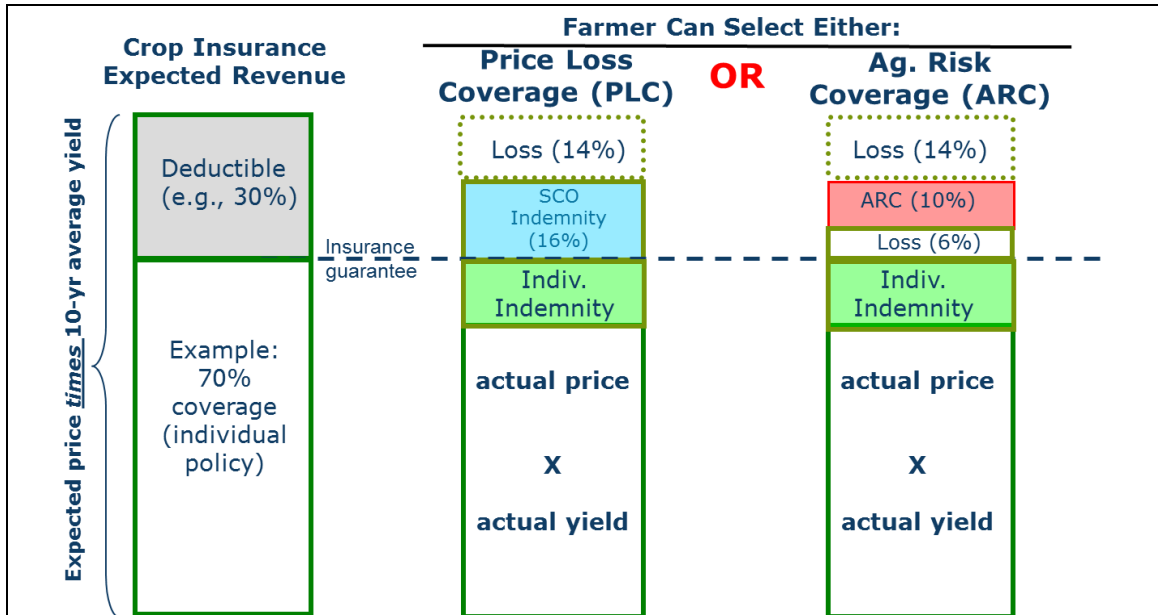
Farmer Can Select Either:

Crop Insurance Expected Revenue

Price Loss Coverage (PLC)

OR

Ag. Risk Coverage (ARC)

Expected price *times* 10-yr average yield

Deductible (e.g., 30%)

Example: 70% coverage (individual policy)

Insurance guarantee

Loss (14%)

SCO Indemnity (16%)

Indiv. Indemnity

actual price

X

actual yield

Loss (14%)

ARC (10%)

Loss (6%)

Indiv. Indemnity

actual price

X

actual yield